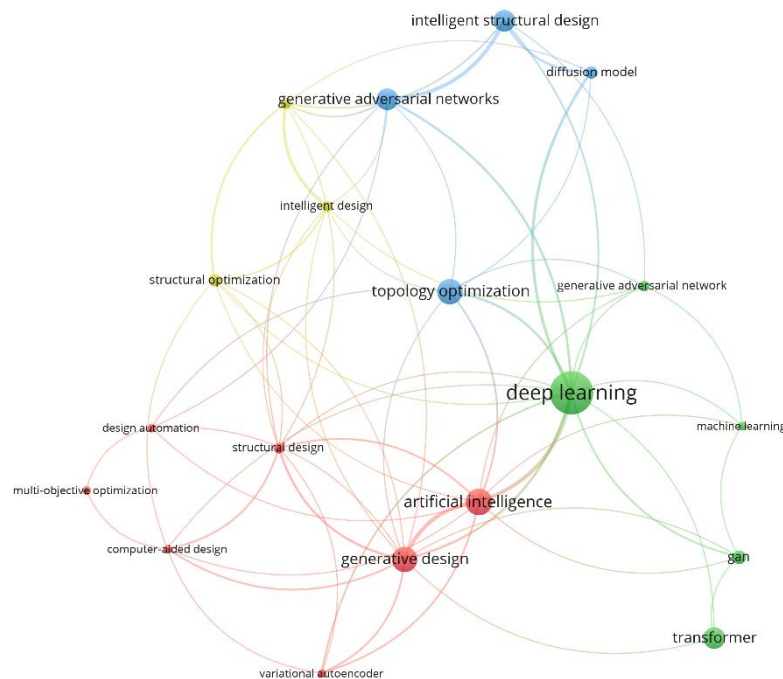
intelligent structural design
diffusion model
generative adversarial networks
intelligent design
structural optimization
topology optimization
generative adversarial network
deep learning
design automation
structural design
machine learning
multi-objective optimization
artificial intelligence
computer-aided design
generative design
gan
transformer
variational autoencoder